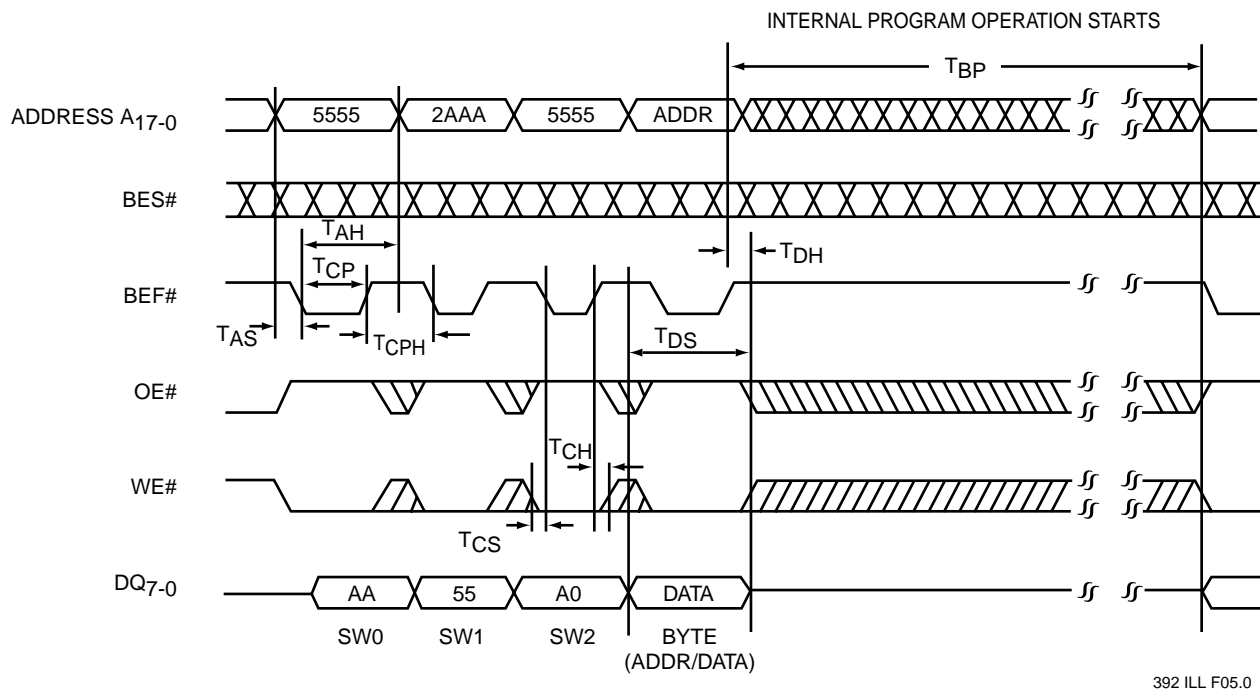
INTERNAL PROGRAM OPERATION STARTS

$T_{BP}$

ADDRESS $A_{17-0}$

5555 2AAA 5555 ADDR

BES#

$T_{AH}$

$T_{DH}$

$T_{CP}$

BEF#

$T_{AS}$

$T_{CPH}$

$T_{DS}$

OE#

$T_{CH}$

WE#

$T_{CS}$

$DQ_{7-0}$

AA 55 A0 DATA

SW0 SW1 SW2 BYTE (ADDR/DATA)

392 ILL F05.0